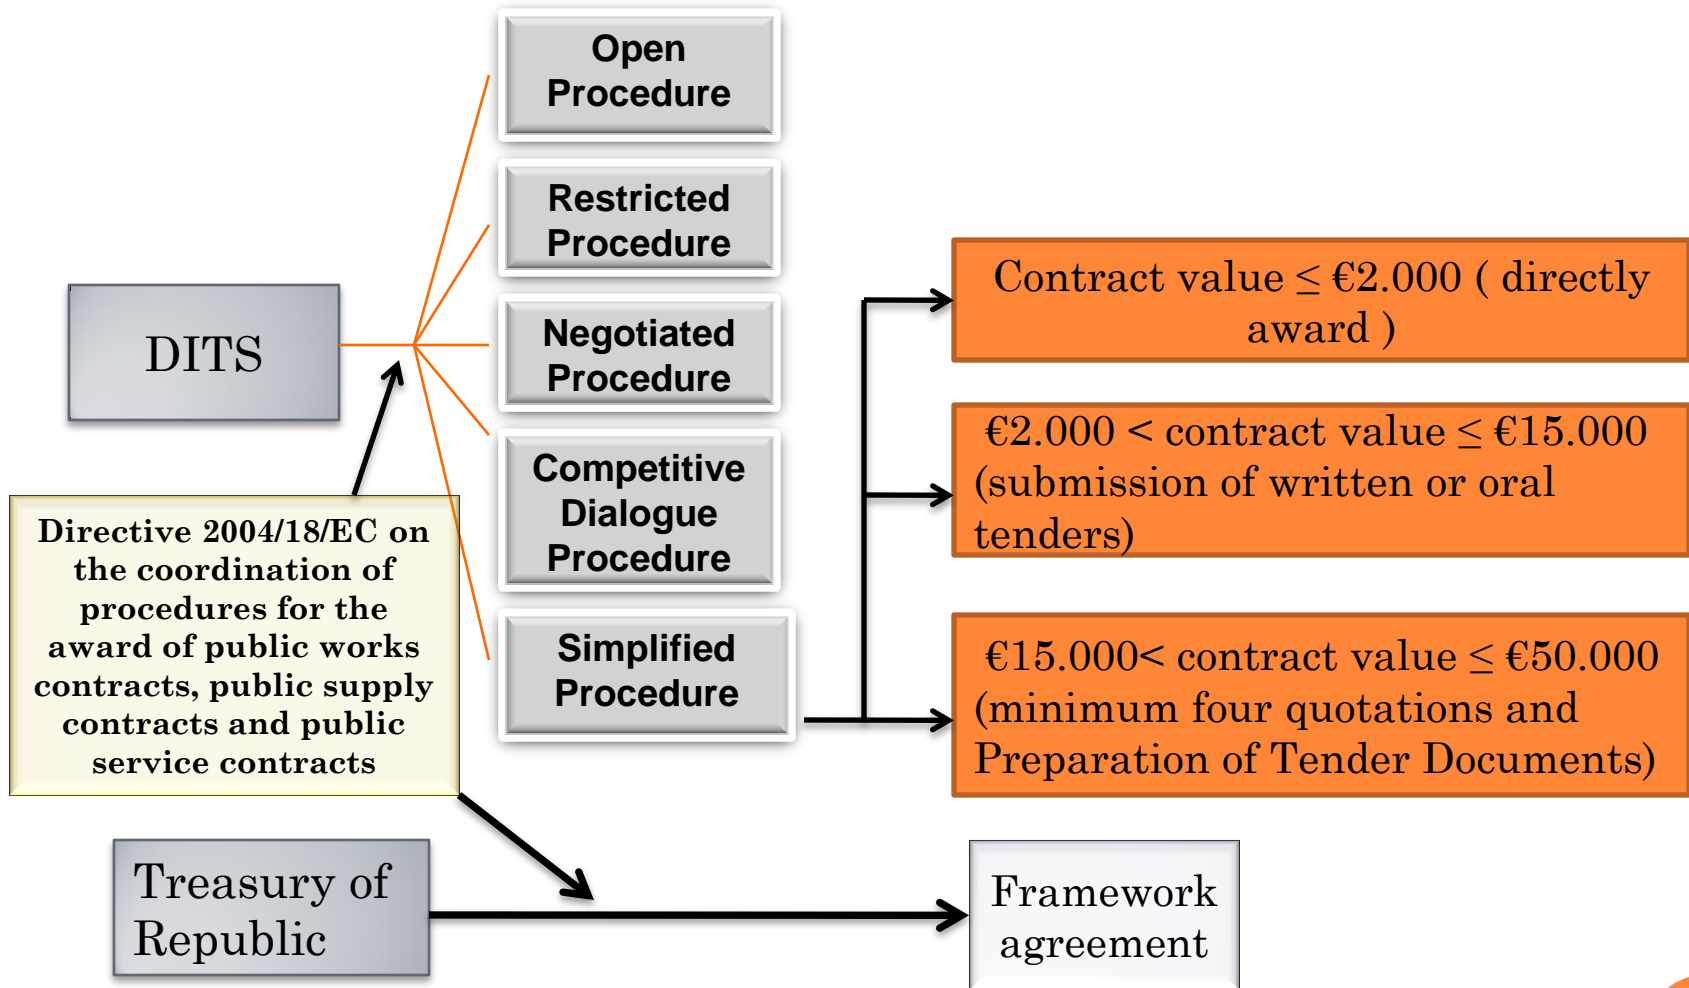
DITS

Open Procedure

Restricted Procedure

Negotiated Procedure

Competitive Dialogue Procedure

Simplified Procedure

Contract value $\leq$ €2.000 ( directly award )

€2.000 < contract value $\leq$ €15.000 (submission of written or oral tenders)

€15.000< contract value $\leq$ €50.000 (minimum four quotations and Preparation of Tender Documents)

Directive 2004/18/EC on the coordination of procedures for the award of public works contracts, public supply contracts and public service contracts

Treasury of Republic

Framework agreement